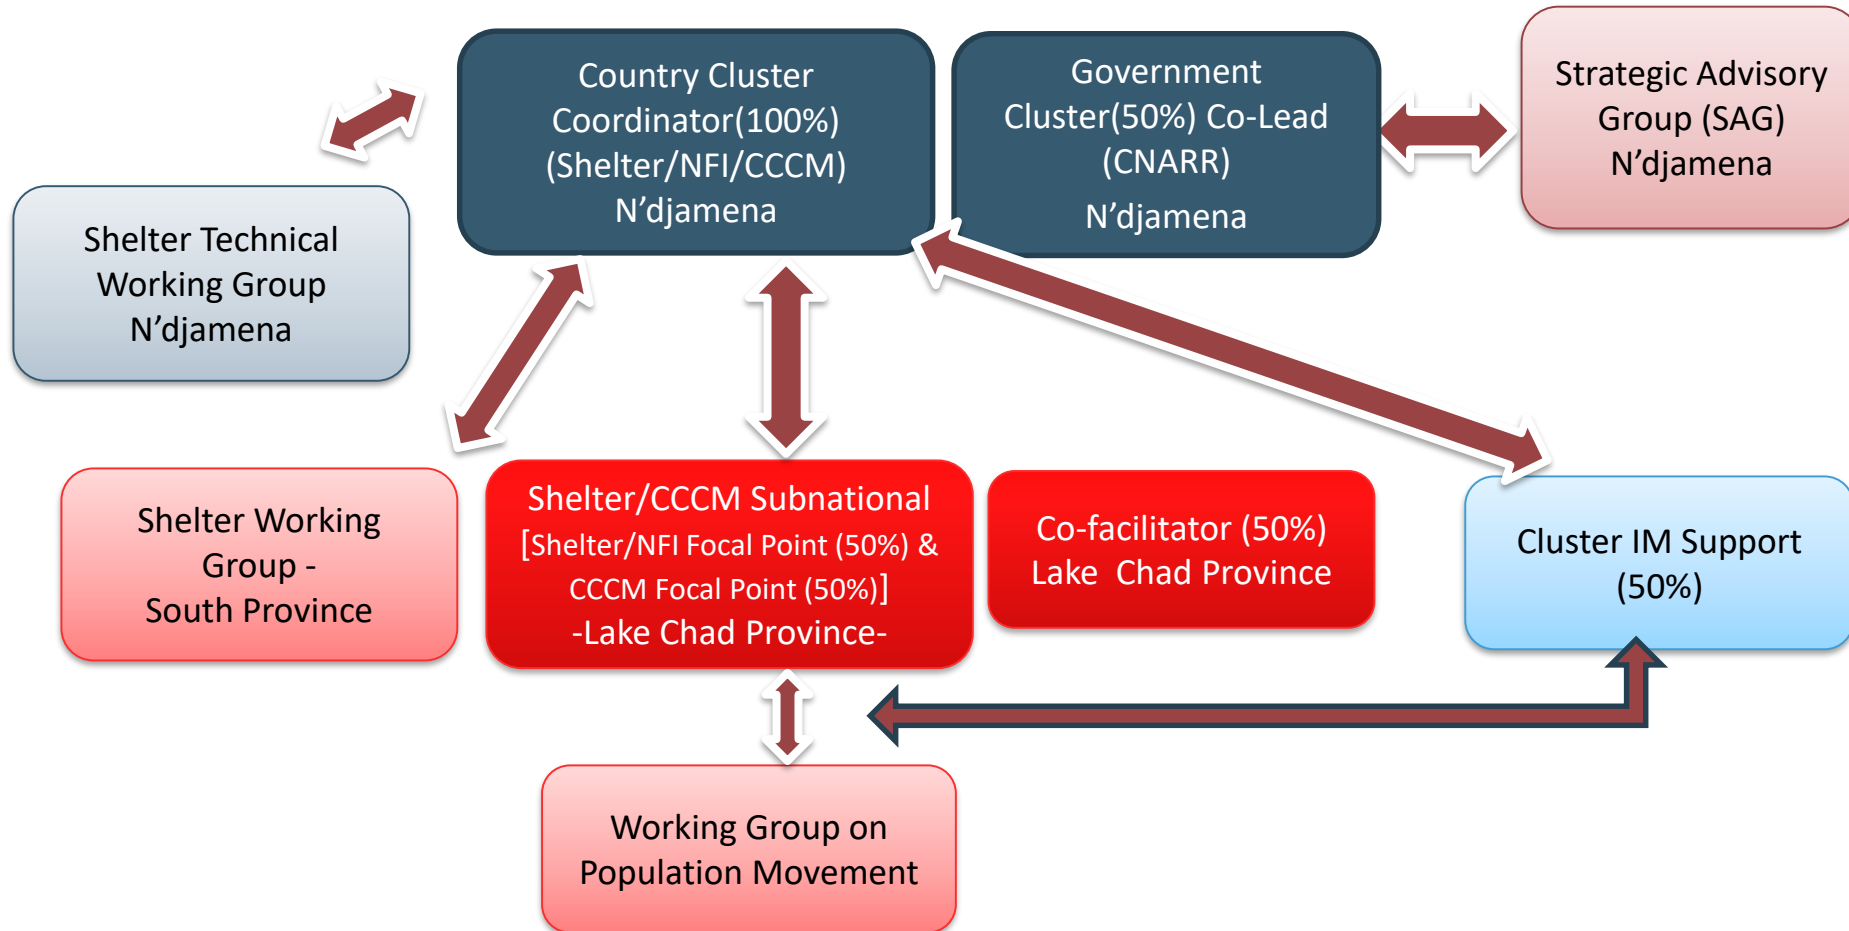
Country Cluster Coordinator(100%) (Shelter/NFI/CCCM) N’djamena

Government Cluster(50%) Co-Lead (CNARR) N’djamena

Strategic Advisory Group (SAG) N’djamena

Shelter Technical Working Group N’djamena

Shelter Working Group - South Province

Shelter/CCCM Subnational [Shelter/NFI Focal Point (50%) & CCCM Focal Point (50%)] -Lake Chad Province-

Co-facilitator (50%) Lake Chad Province

Cluster IM Support (50%)

Working Group on Population Movement